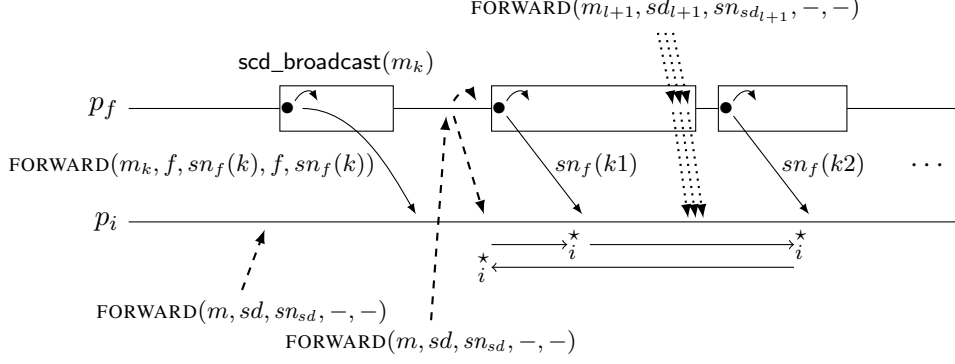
FORWARD$(m_{l+1}, sd_{l+1}, sn_{sd_{l+1}}, -, -)$

scd_broadcast$(m_k)$

$p_f$

FORWARD$(m_k, f, sn_f(k), f, sn_f(k))$

$sn_f(k1)$

$sn_f(k2)$

$\cdots$

$p_i$

$\overset{\star}{i}$

$\overset{\star}{i}$

$\overset{\star}{i}$

FORWARD$(m, sd, sn_{sd}, -, -)$

FORWARD$(m, sd, sn_{sd}, -, -)$